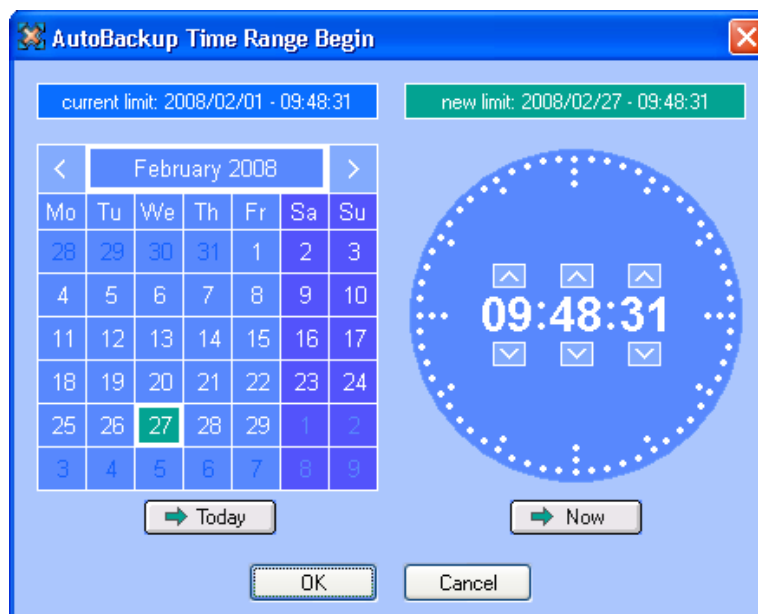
AutoBackup Time Range Begin

current limit: 2008/02/01 - 09:48:31

new limit: 2008/02/27 - 09:48:31

February 2008

| Mo | Tu | We | Th | Fr | Sa | Su |
|---|---|---|---|---|---|---|
| 28 | 29 | 30 | 31 | 1 | 2 | 3 |
| 4 | 5 | 6 | 7 | 8 | 9 | 10 |
| 11 | 12 | 13 | 14 | 15 | 16 | 17 |
| 18 | 19 | 20 | 21 | 22 | 23 | 24 |
| 25 | 26 | 27 | 28 | 29 | 1 | 2 |
| 3 | 4 | 5 | 6 | 7 | 8 | 9 |

09:48:31

Today

Now

OK

Cancel